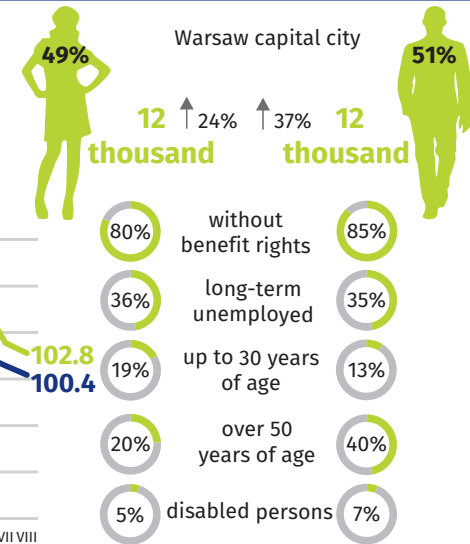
49%

Warsaw capital city

51%

12 thousand

24%

37%

12 thousand

80%

without benefit rights

85%

36%

long-term unemployed

35%

102.8

100.4

19%

up to 30 years of age

13%

20%

over 50 years of age

40%

5%

disabled persons

7%

VII VIII